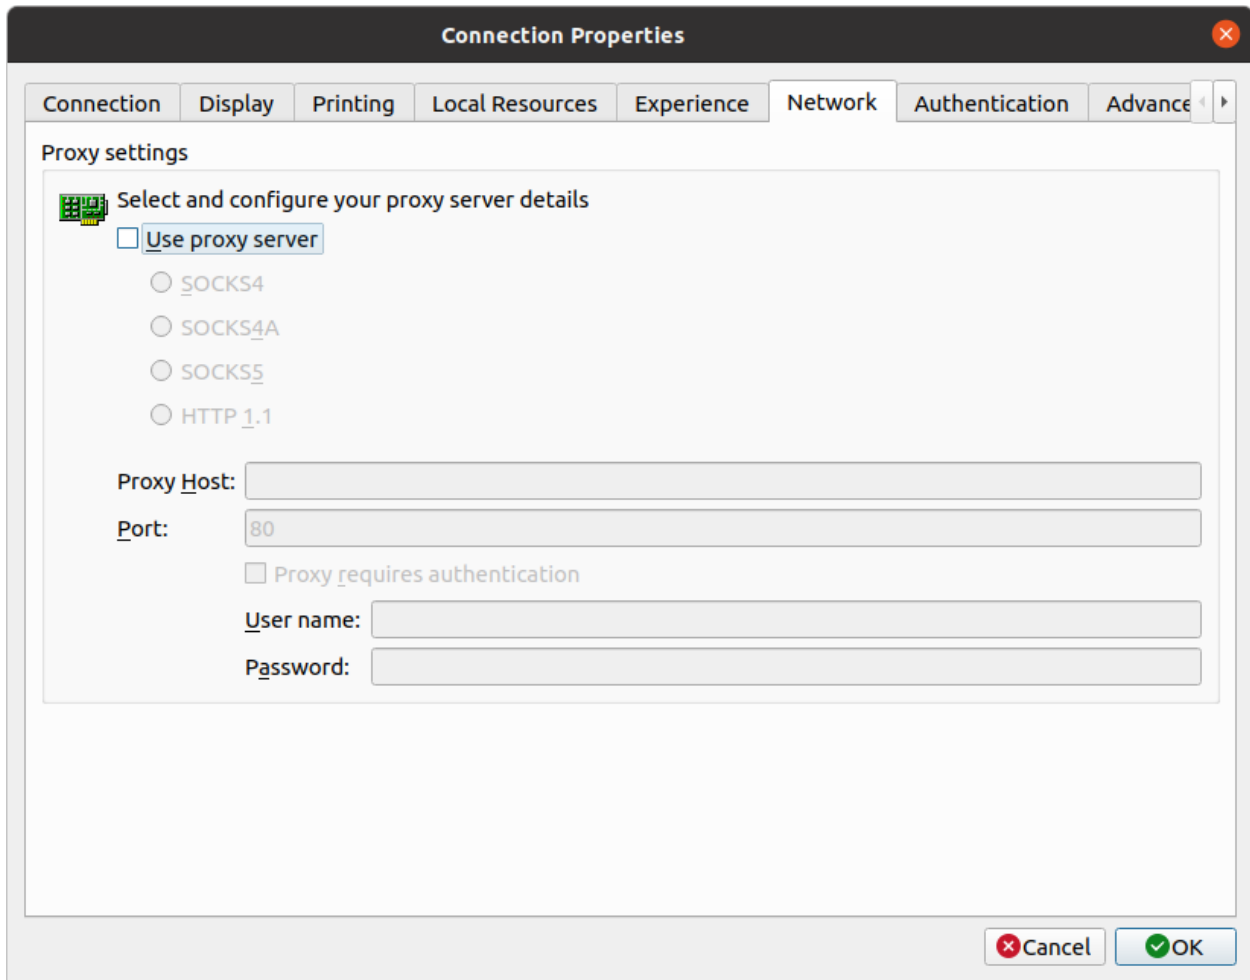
Connection Properties

Connection | Display | Printing | Local Resources | Experience | Network | Authentication | Advance

Proxy settings

Select and configure your proxy server details

Use proxy server

SOCKS4

SOCKS4A

SOCKS5

HTTP 1.1

Proxy Host:

Port: 80

Proxy requires authentication

User name:

Password:

Cancel OK